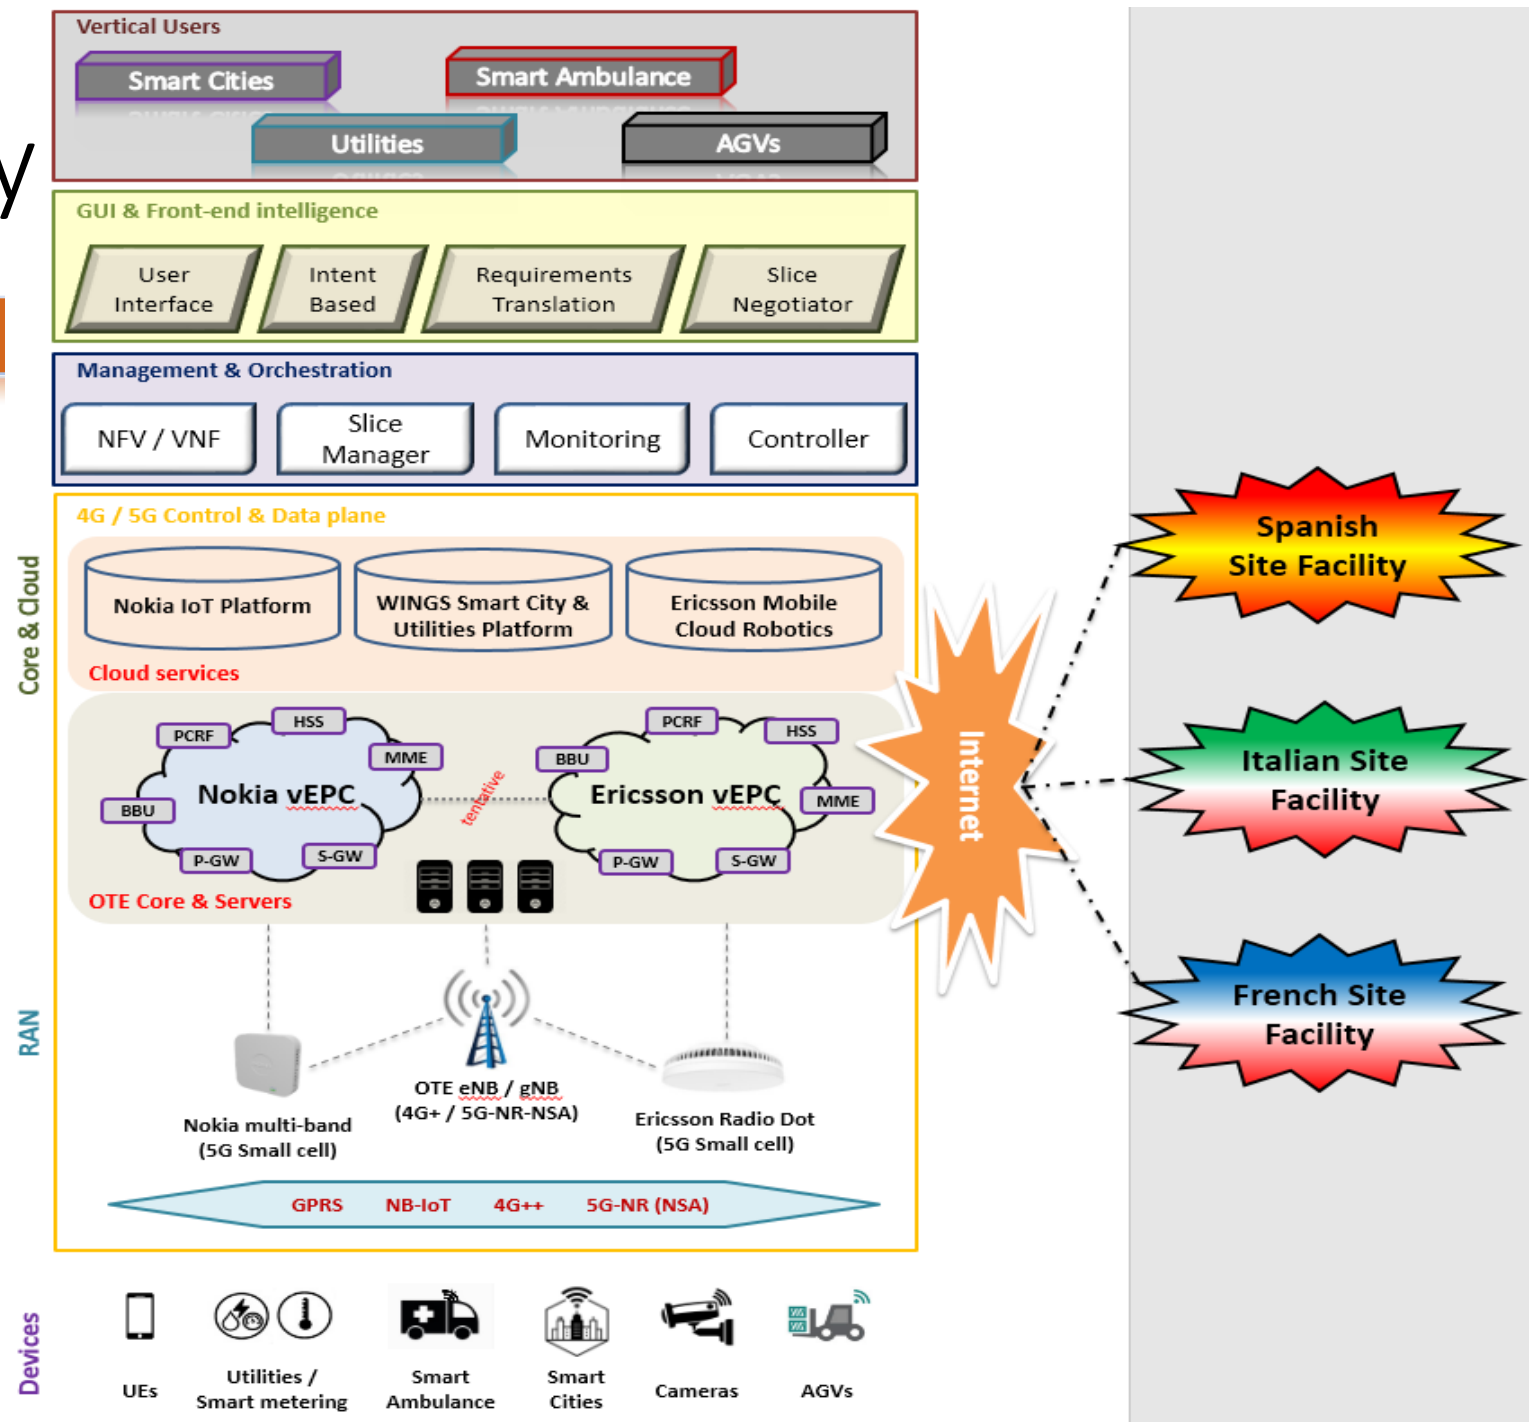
y

Vertical Users

Smart Cities

Smart Ambulance

Utilities

AGVs

GUI & Front-end intelligence

User Interface

Intent Based

Requirements Translation

Slice Negotiator

Management & Orchestration

NFV / VNF

Slice Manager

Monitoring

Controller

Core & Cloud

4G / 5G Control & Data plane

Nokia IoT Platform

WINGS Smart City & Utilities Platform

Ericsson Mobile Cloud Robotics

Cloud services

PCRF

HSS

MME

BBU

Nokia vEPC

P-GW

S-GW

tentative

PCRF

HSS

BBU

Ericsson vEPC

MME

P-GW

S-GW

OTE Core & Servers

Internet

Spanish Site Facility

Italian Site Facility

French Site Facility

RAN

Nokia multi-band (5G Small cell)

OTE eNB / gNB (4G+ / 5G-NR-NSA)

Ericsson Radio Dot (5G Small cell)

GPRS NB-IoT 4G++ 5G-NR (NSA)

Devices

UEs

Utilities / Smart metering

Smart Ambulance

Smart Cities

Cameras

AGVs